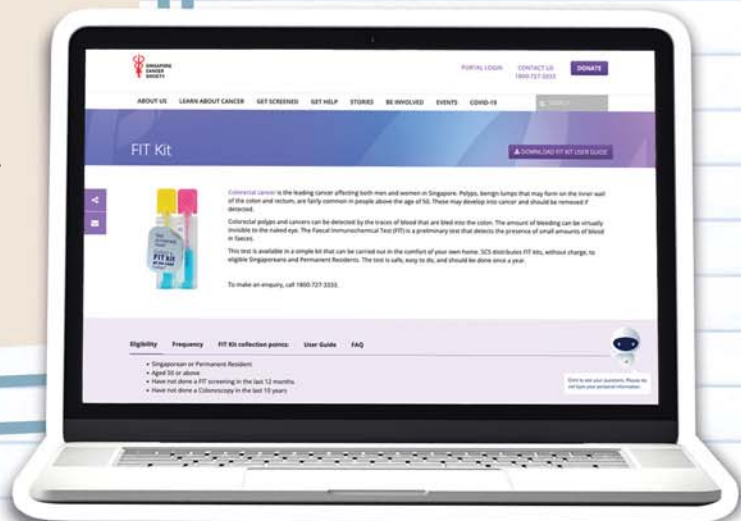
SINGAPORE CANCER SOCIETY

PORTAL LOGIN CONTACT US 1800-727-3333 DONATE

ABOUT US LEARN ABOUT CANCER GET SCREENED GET HELP STORIES BE INVOLVED EVENTS COVID-19 SEARCH

FIT Kit

DOWNLOAD FIT KIT USER GUIDE

Colorectal cancer is the leading cancer affecting both men and women in Singapore. Polyps, benign lumps that may form on the inner wall of the colon and rectum, are fairly common in people above the age of 50. These may develop into cancer and should be removed if detected.

Colorectal polyps and cancers can be detected by the traces of blood that are bled into the colon. The amount of bleeding can be virtually invisible to the naked eye. The Faecal Immunochemical Test (FIT) is a preliminary test that detects the presence of small amounts of blood in faeces.

This test is available in a simple kit that can be carried out in the comfort of your own home. SCS distributes FIT kits, without charge, to eligible Singaporeans and Permanent Residents. The test is safe, easy to do, and should be done once a year.

To make an enquiry, call 1800-727-3333.

FIT kit

Eligibility Frequency FIT Kit collection points User Guide FAQ

• Singaporean or Permanent Resident
• Aged 50 or above
• Have not done a FIT screening in the last 12 months
• Have not done a Colonoscopy in the last 10 years

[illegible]